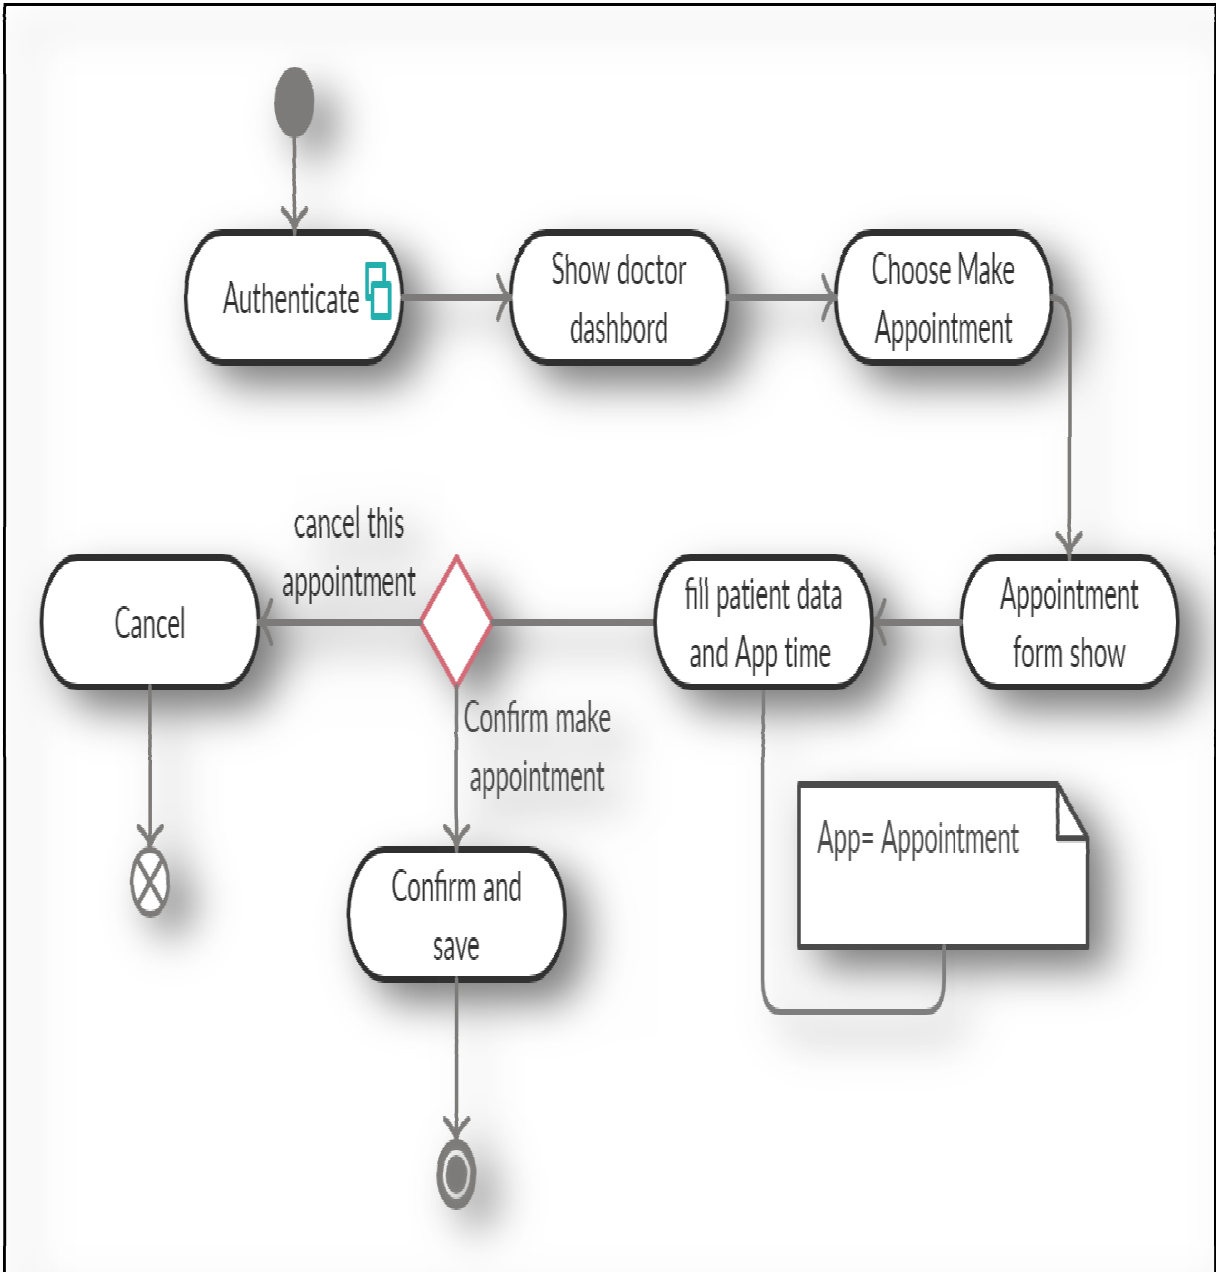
Authenticate

Show doctor dashbord

Choose Make Appointment

Appointment form show

fill patient data and App time

cancel this appointment

Cancel

Confirm make appointment

Confirm and save

App= Appointment